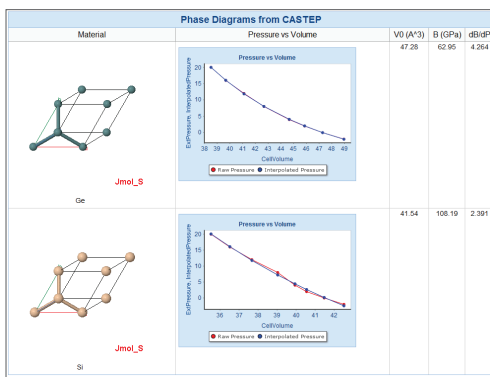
Phase Diagrams from CASTEP

| Material | Pressure vs Volume | V0 (A^3) | B (GPa) | dB/dP |
|---|---|---|---|---|
| Jmol_S Ge | Pressure vs Volume; ExpPressure, InterpolatedPressure; 20 15 10 5 0; 38 39 40 41 42 43 44 45 46 47 48 49; CellVolume; Raw Pressure, Interpolated Pressure | 47.28 | 62.95 | 4.264 |
| Jmol_S Si | Pressure vs Volume; ExpPressure, InterpolatedPressure; 20 15 10 5 0; 36 37 38 39 40 41 42; CellVolume; Raw Pressure, Interpolated Pressure | 41.54 | 108.19 | 2.391 |